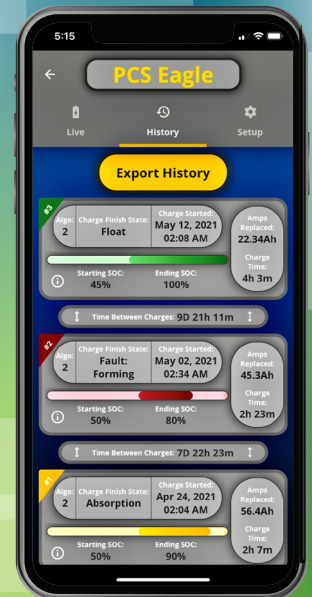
5:15

PCS Eagle

Live
History
Setup

Export History

#3
Algo: 2
Charge Finish State: Float
Charge Started: May 12, 2021 02:08 AM
Amps Replaced: 22.34Ah
Charge Time: 4h 3m
Starting SOC: 45%
Ending SOC: 100%

Time Between Charges: 9D 21h 11m

#2
Algo: 2
Charge Finish State: Fault: Forming
Charge Started: May 02, 2021 02:34 AM
Amps Replaced: 45.3Ah
Charge Time: 2h 23m
Starting SOC: 50%
Ending SOC: 80%

Time Between Charges: 7D 22h 23m

#1
Algo: 2
Charge Finish State: Absorption
Charge Started: Apr 24, 2021 02:04 AM
Amps Replaced: 56.4Ah
Charge Time: 2h 7m
Starting SOC: 50%
Ending SOC: 90%